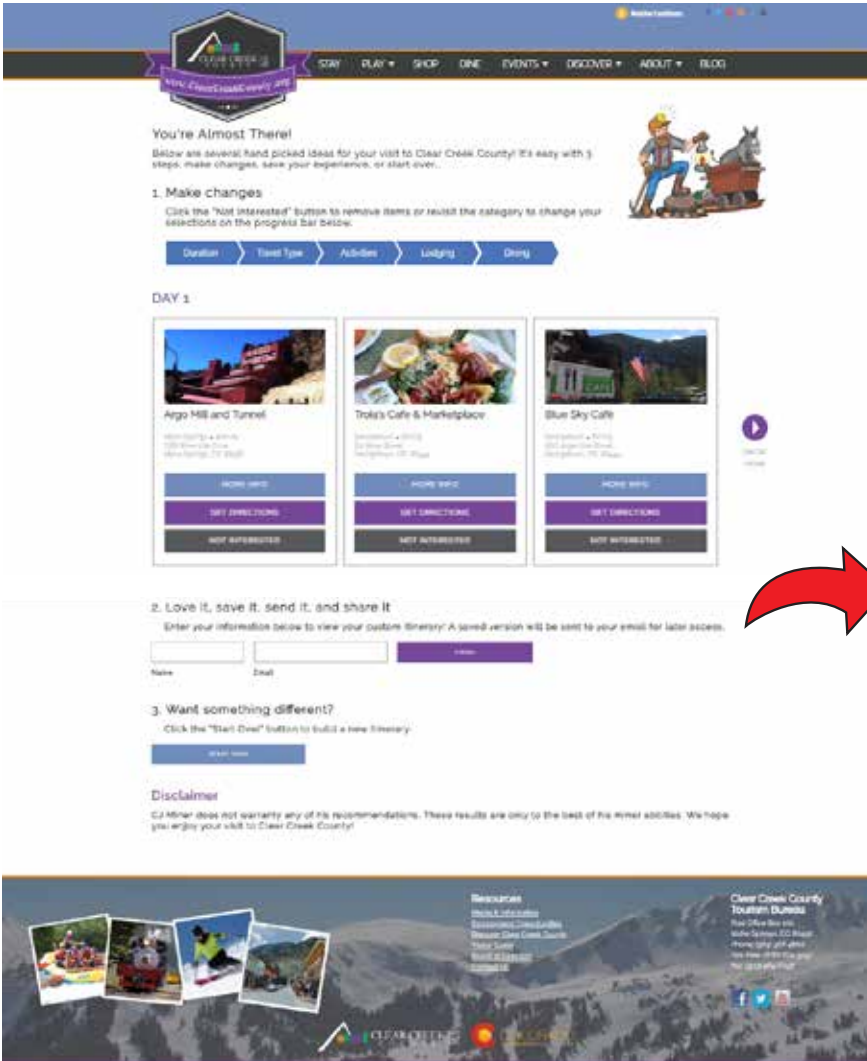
www.ClearCreekCounty.org

STAY PLAY ▾ SHOP DINE EVENTS ▾ DISCOVER ▾ ABOUT ▾ BLOG

You're Almost There!

Below are several hand picked ideas for your visit to Clear Creek County! It's easy with 3 steps, make changes, save your experience, or start over.

1. Make changes

Click the "Not Interested" button to remove items or revisit the category to change your selections on the progress bar below.

Duration Travel Type Activities Lodging Dining

DAY 1

Argo Mill and Tunnel

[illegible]

MORE INFO
GET DIRECTIONS
NOT INTERESTED

Troia's Cafe & Marketplace

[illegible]

MORE INFO
GET DIRECTIONS
NOT INTERESTED

Blue Sky Cafe

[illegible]

MORE INFO
GET DIRECTIONS
NOT INTERESTED

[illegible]

2. Love it, save it, send it, and share it

Enter your information below to view your custom itinerary! A saved version will be sent to your email for later access.

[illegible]

Name Email

3. Want something different?

Click the "Start Over" button to build a new itinerary.

START OVER

Disclaimer

CJ Miner does not warranty any of his recommendations. These results are only to the best of his miner abilities. We hope you enjoy your visit to Clear Creek County!

Resources

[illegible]

Clear Creek County Tourism Bureau

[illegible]